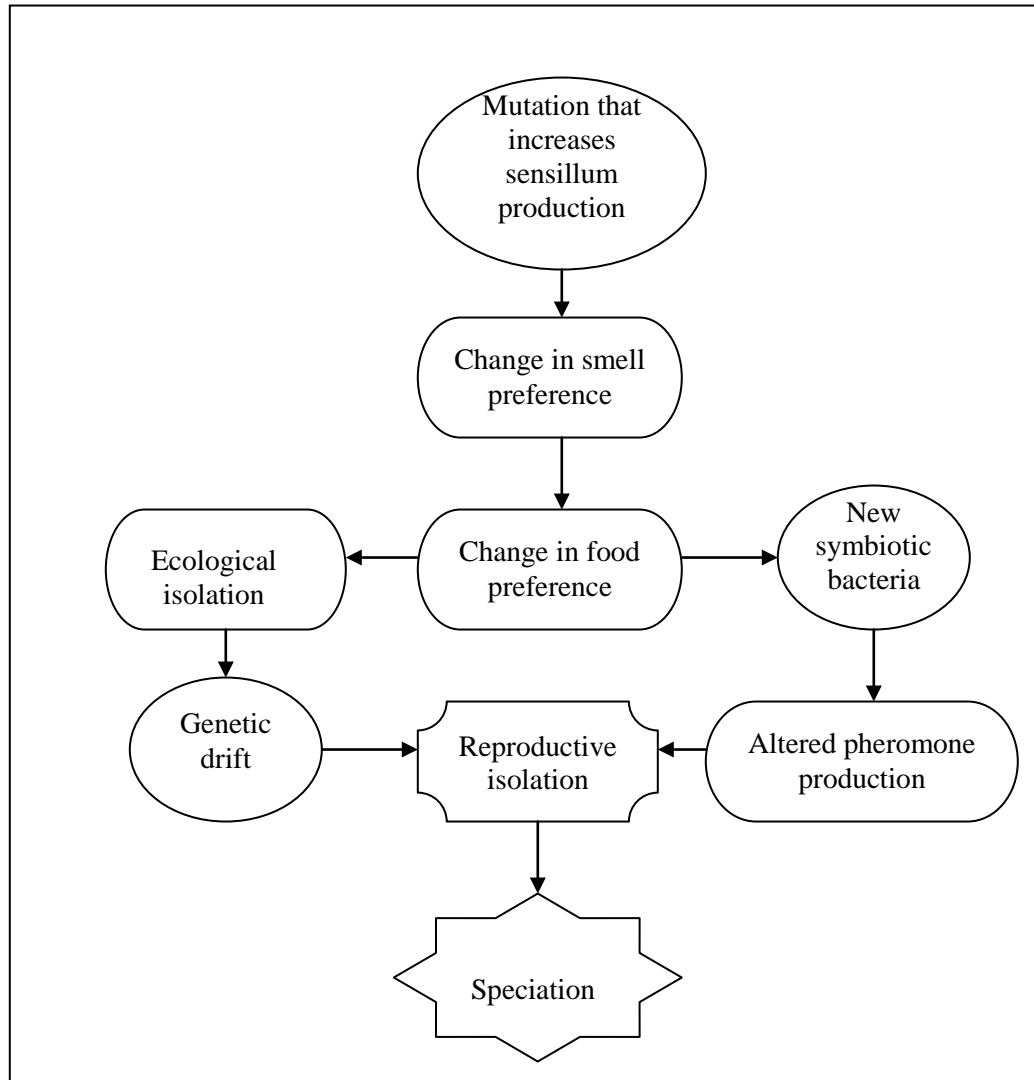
Mutation that increases sensillum production

Change in smell preference

Ecological isolation

Change in food preference

New symbiotic bacteria

Genetic drift

Reproductive isolation

Altered pheromone production

Speciation